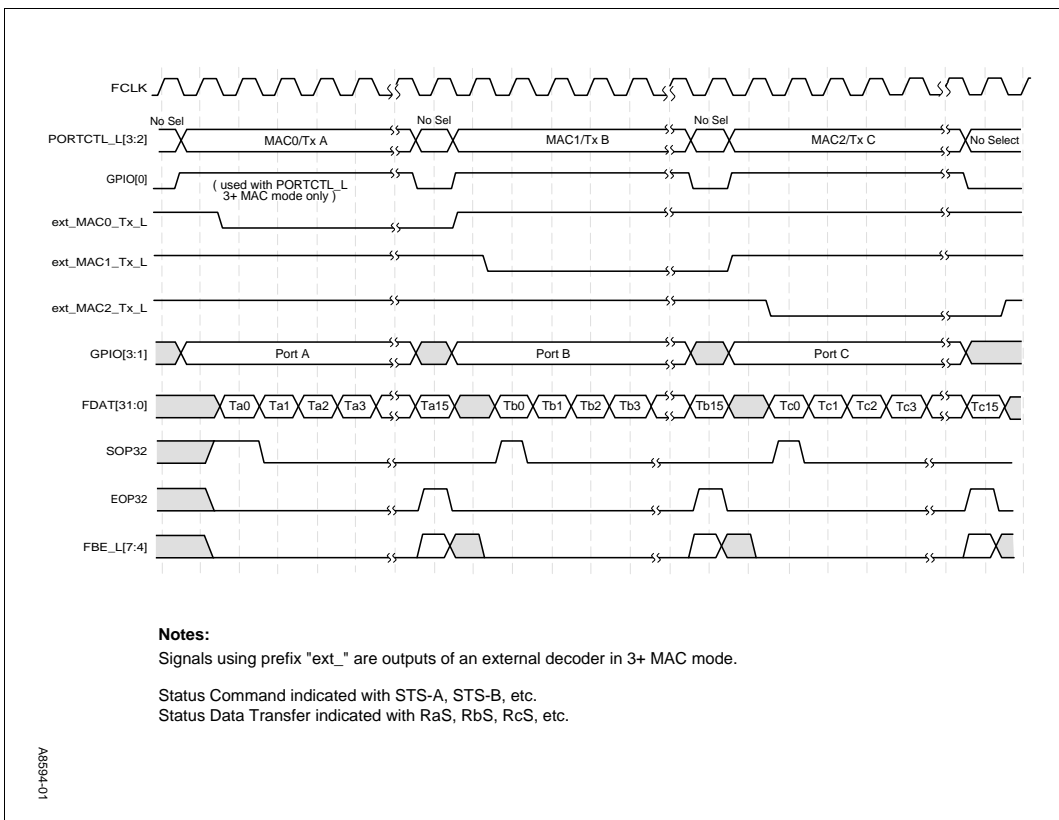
FCLK

No Sel
PORTCTL_L[3:2]
MAC0/Tx A
No Sel
MAC1/Tx B
No Sel
MAC2/Tx C
No Select

GPIO[0]
( used with PORTCTL_L 3+ MAC mode only )

ext_MAC0_Tx_L

ext_MAC1_Tx_L

ext_MAC2_Tx_L

GPIO[3:1]
Port A
Port B
Port C

FDAT[31:0]
Ta0
Ta1
Ta2
Ta3
Ta15
Tb0
Tb1
Tb2
Tb3
Tb15
Tc0
Tc1
Tc2
Tc3
Tc15

SOP32

EOP32

FBE_L[7:4]

**Notes:**

Signals using prefix "ext_" are outputs of an external decoder in 3+ MAC mode.

Status Command indicated with STS-A, STS-B, etc.
Status Data Transfer indicated with RaS, RbS, RcS, etc.

A8594-01